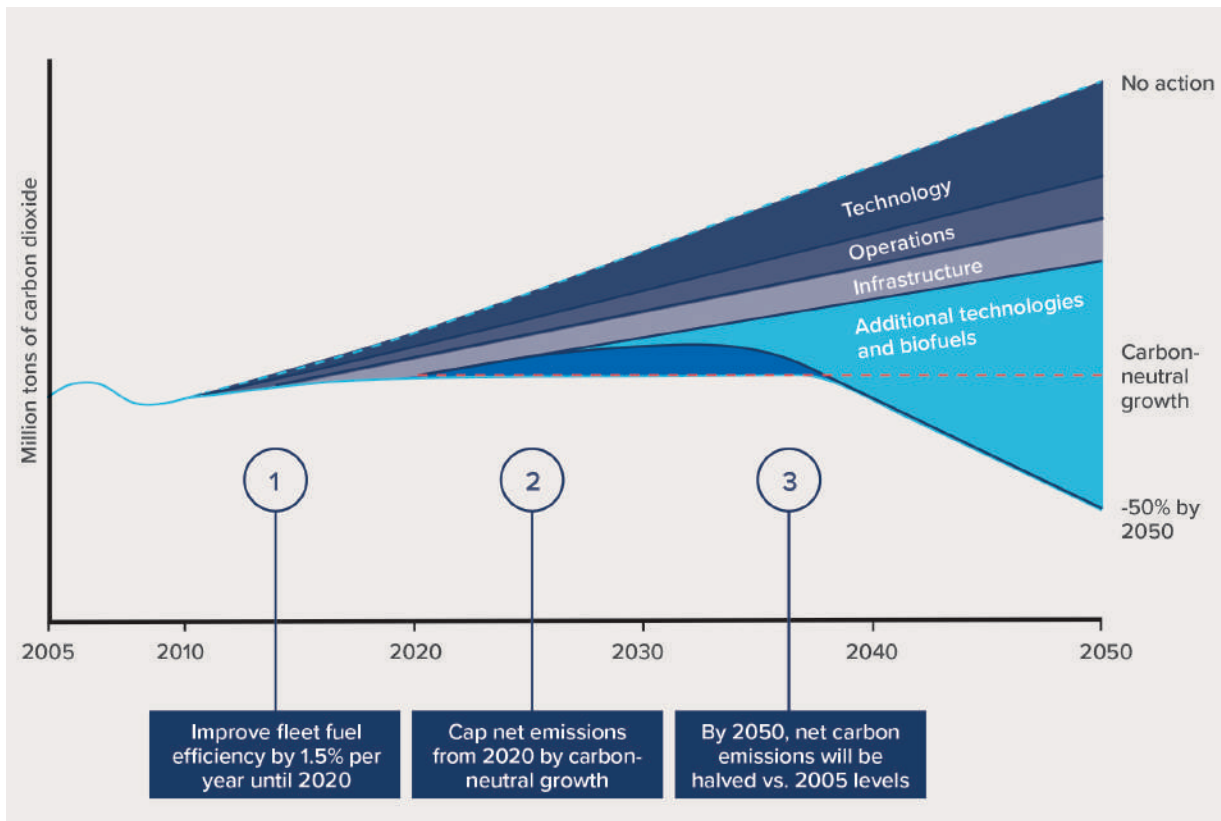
Million tons of carbon dioxide

No action

Technology

Operations

Infrastructure

Additional technologies and biofuels

Carbon-neutral growth

-50% by 2050

1

2

3

2005

2010

2020

2030

2040

2050

Improve fleet fuel efficiency by 1.5% per year until 2020

Cap net emissions from 2020 by carbon-neutral growth

By 2050, net carbon emissions will be halved vs. 2005 levels